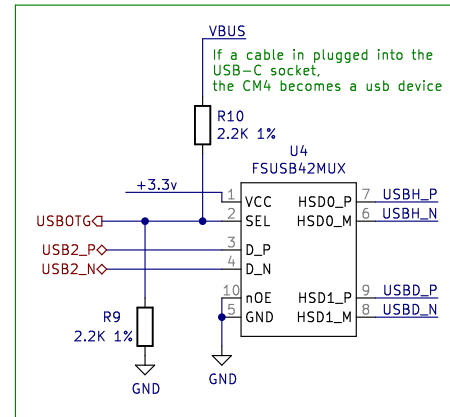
VBUS

If a cable in plugged into the USB-C socket, the CM4 becomes a usb device

R10
2.2K 1%

U4
FSUSB42MUX

+3.3v

1 VCC
2 SEL
3 D_P
4 D_N
10 nOE
5 GND

HSD0_P 7
HSD0_M 6
HSD1_P 9
HSD1_M 8

USBH_P
USBH_N
USBD_P
USBD_N

USBOTG
USB2_P
USB2_N

R9
2.2K 1%

GND

GND